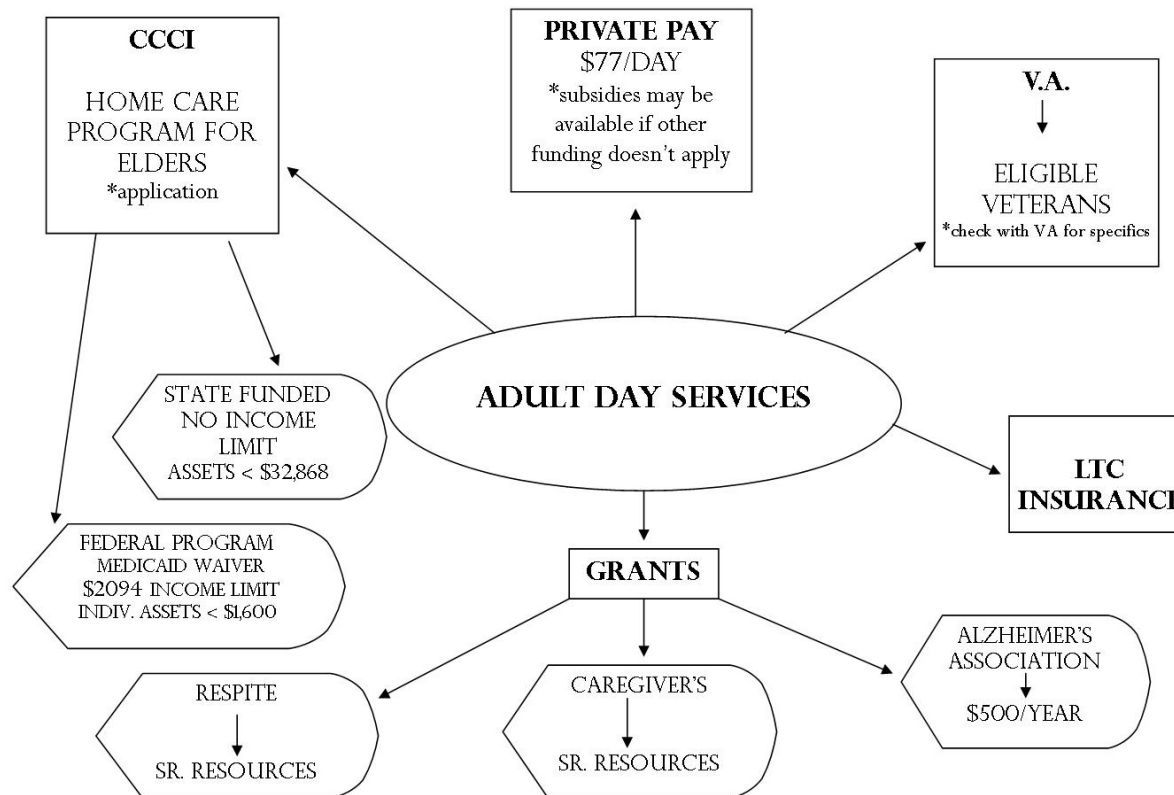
CCCI

HOME CARE PROGRAM FOR ELDERS
*application

PRIVATE PAY
$77/DAY
*subsidies may be available if other funding doesn't apply

V.A.

ELIGIBLE VETERANS
*check with VA for specifics

STATE FUNDED
NO INCOME LIMIT
ASSETS < $32,868

ADULT DAY SERVICES

LTC INSURANC

FEDERAL PROGRAM
MEDICAID WAIVER
$2094 INCOME LIMIT
INDIV. ASSETS < $1,600

GRANTS

RESPITE

SR. RESOURCES

CAREGIVER'S

SR. RESOURCES

ALZHEIMER'S ASSOCIATION

$500/YEAR